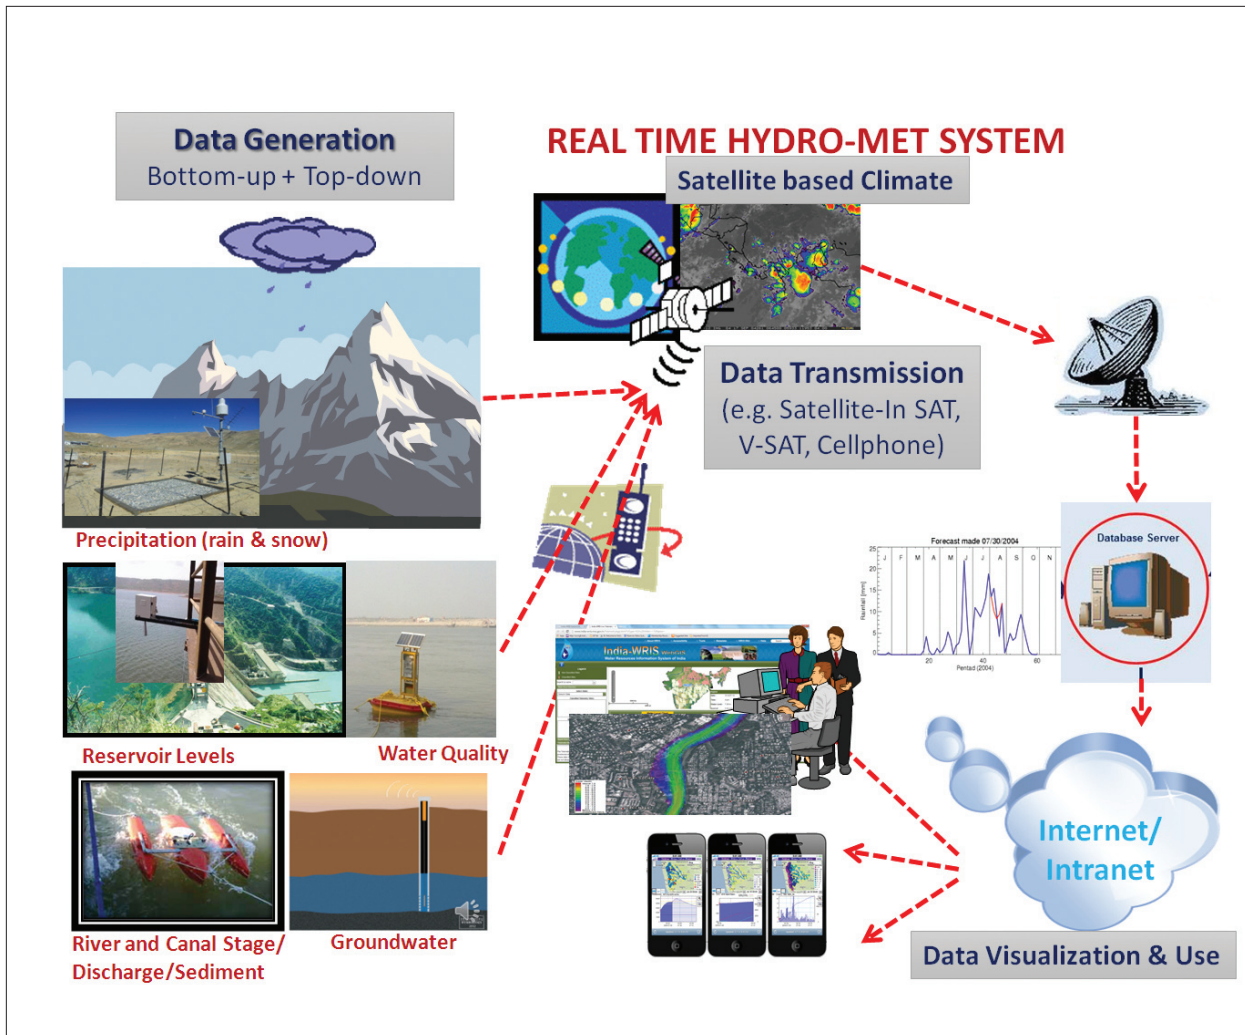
Data Generation
Bottom-up + Top-down

REAL TIME HYDRO-MET SYSTEM

Satellite based Climate

Data Transmission
(e.g. Satellite-In SAT, V-SAT, Cellphone)

Precipitation (rain & snow)

Forecast made 07/30/2004

J F M A M J J A S O N

Pentad (2004)

Database Server

India-WRIS

Reservoir Levels

Water Quality

Internet/ Intranet

River and Canal Stage/ Discharge/Sediment

Groundwater

Data Visualization & Use